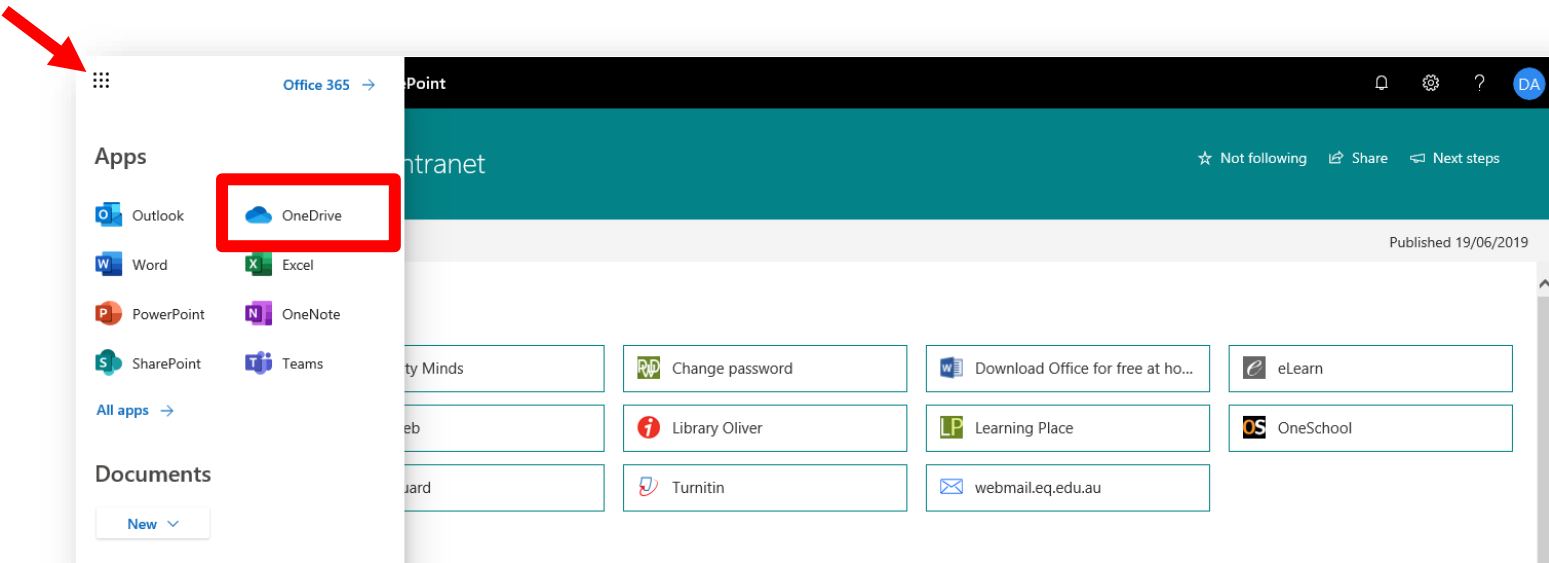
Office 365 →

Apps

Outlook
OneDrive
Word
Excel
PowerPoint
OneNote
SharePoint
Teams

All apps →

Documents

New

ePoint

DA

ntranet

Not following
Share
Next steps

Published 19/06/2019

ty Minds
Change password
Download Office for free at ho...
eLearn
eb
Library Oliver
Learning Place
OneSchool
uard
Turnitin
webmail.eq.edu.au